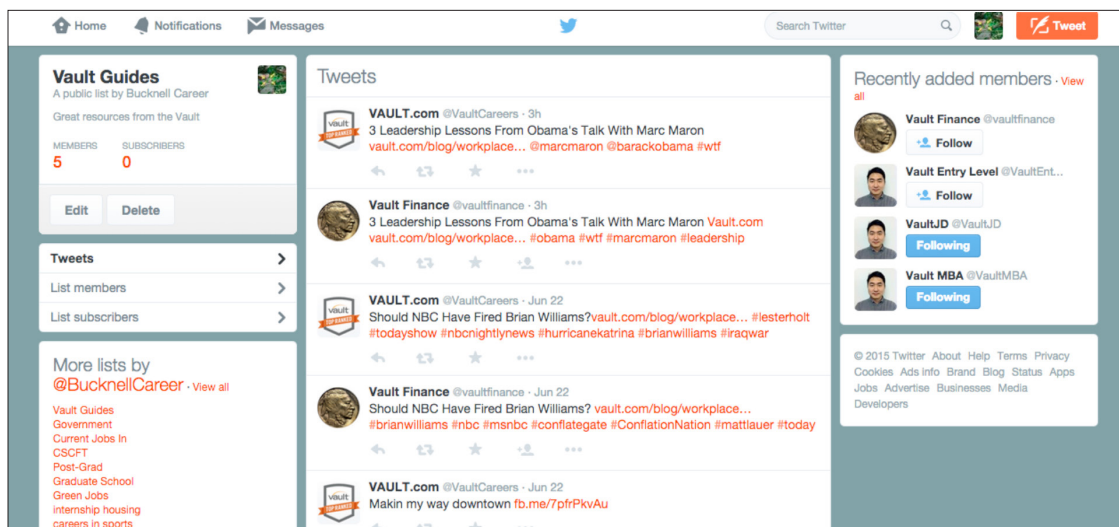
Home Notifications Messages

Search Twitter

Tweet

Vault Guides
A public list by Bucknell Career

Great resources from the Vault

MEMBERS 5
SUBSCRIBERS 0

Edit Delete

Tweets
List members
List subscribers

More lists by @BucknellCareer · View all

Vault Guides
Government
Current Jobs In
CSCFT
Post-Grad
Graduate School
Green Jobs
internship housing
careers in sports

Tweets

VAULT.com @VaultCareers · 3h
3 Leadership Lessons From Obama's Talk With Marc Maron
vault.com/blog/workplace... @marcmaron @barackobama #wtf

Vault Finance @vaultfinance · 3h
3 Leadership Lessons From Obama's Talk With Marc Maron Vault.com vault.com/blog/workplace... #obama #wtf #marcmaron #leadership

VAULT.com @VaultCareers · Jun 22
Should NBC Have Fired Brian Williams?vault.com/blog/workplace... #lesterholt #todayshow #nbcnightlynews #hurricanekatrina #brianwilliams #iraqwar

Vault Finance @vaultfinance · Jun 22
Should NBC Have Fired Brian Williams? vault.com/blog/workplace... #brianwilliams #nbc #msnbc #conflategate #ConflationNation #mattlauer #today

VAULT.com @VaultCareers · Jun 22
Makin my way downtown fb.me/7pfrPkvAu

Recently added members · View all

Vault Finance @vaultfinance
Follow

Vault Entry Level @VaultEnt...
Follow

VaultJD @VaultJD
Following

Vault MBA @VaultMBA
Following

© 2015 Twitter About Help Terms Privacy Cookies Ads info Brand Blog Status Apps Jobs Advertise Businesses Media Developers